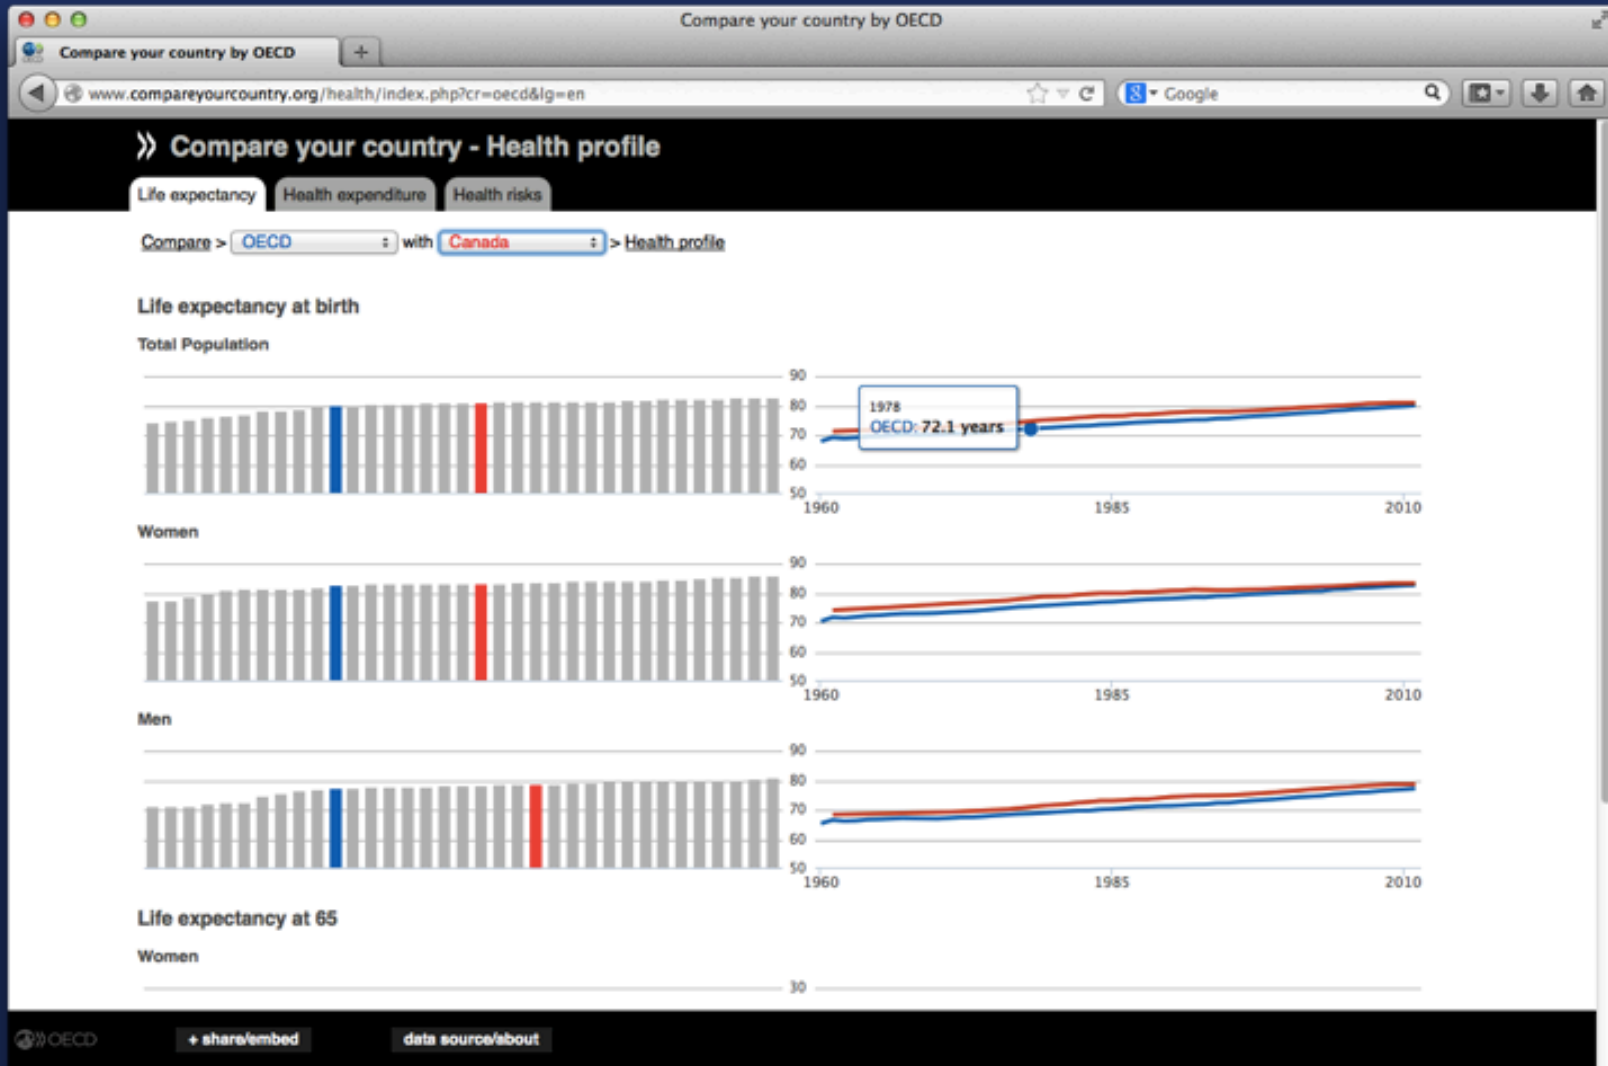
Compare your country by OECD

Compare your country by OECD

www.compareyourcountry.org/health/index.php?cr=oecd&lg=en

Google

» Compare your country - Health profile

Life expectancy | Health expenditure | Health risks

Compare > OECD with Canada > Health profile

Life expectancy at birth

Total Population

90
80
70
60
50

1978
OECD: 72.1 years

1960 1985 2010

Women

90
80
70
60
50

1960 1985 2010

Men

90
80
70
60
50

1960 1985 2010

Life expectancy at 65

Women

30

OECD

+ share/embed

data source/about